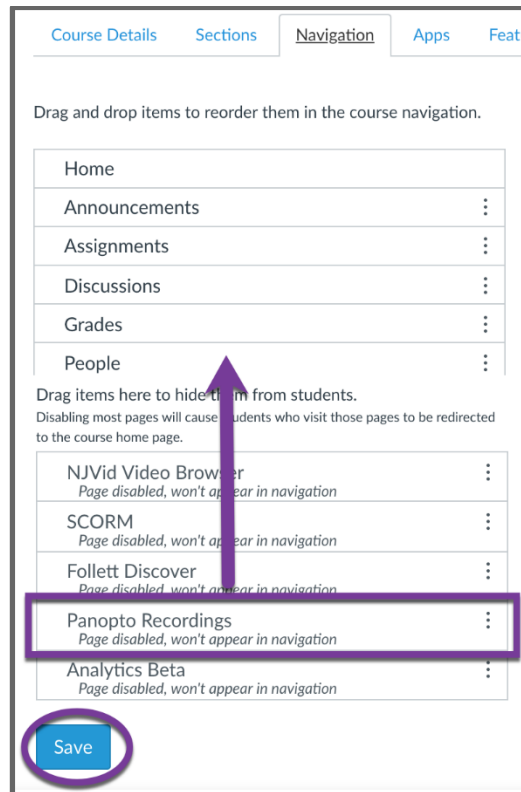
Course Details Sections Navigation Apps Feat

Drag and drop items to reorder them in the course navigation.

Home
Announcements
Assignments
Discussions
Grades
People

Drag items here to hide th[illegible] from students.
Disabling most pages will cause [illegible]udents who visit those pages to be redirected to the course home page.

NJVid Video Brow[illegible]er
Page disabled, won't ap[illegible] in navigation
SCORM
Page disabled, won't ap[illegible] in navigation
Follett Discover
Page disabled, won't ap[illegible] in navigation
Panopto Recordings
Page disabled, won't appear in navigation
Analytics Beta
Page disabled, won't appear in navigation

Save